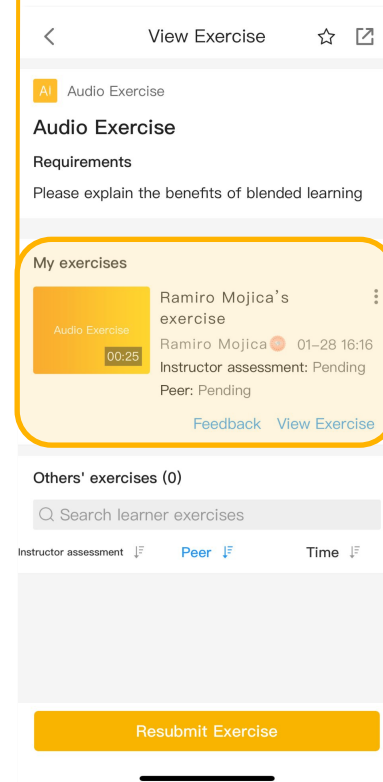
View Exercise

AI Audio Exercise

Audio Exercise

Requirements

Please explain the benefits of blended learning

My exercises

Audio Exercise
00:25

Ramiro Mojica's exercise

Ramiro Mojica 01-28 16:16

Instructor assessment: Pending

Peer: Pending

Feedback View Exercise

Others' exercises (0)

Search learner exercises

Instructor assessment Peer Time

Resubmit Exercise